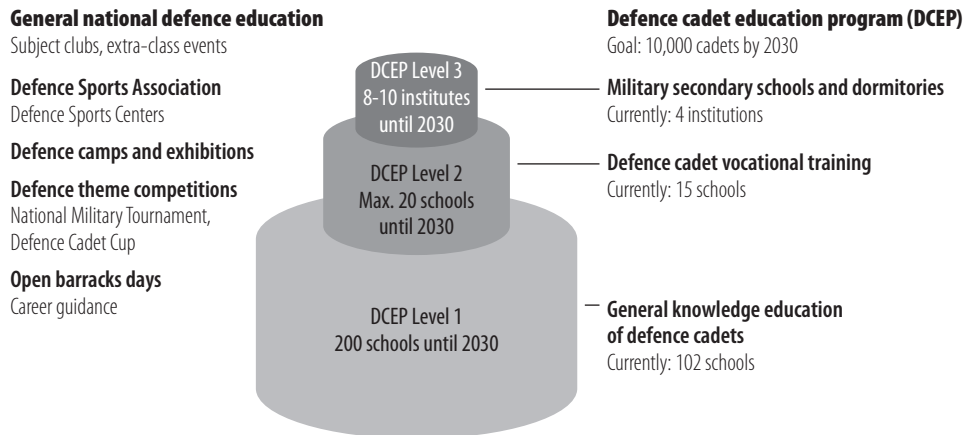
**General national defence education**
Subject clubs, extra-class events

**Defence Sports Association**
Defence Sports Centers

**Defence camps and exhibitions**

**Defence theme competitions**
National Military Tournament, Defence Cadet Cup

**Open barracks days**
Career guidance

DCEP Level 3
8-10 institutes
until 2030

DCEP Level 2
Max. 20 schools
until 2030

DCEP Level 1
200 schools until 2030

**Defence cadet education program (DCEP)**
Goal: 10,000 cadets by 2030

**Military secondary schools and dormitories**
Currently: 4 institutions

**Defence cadet vocational training**
Currently: 15 schools

**General knowledge education of defence cadets**
Currently: 102 schools